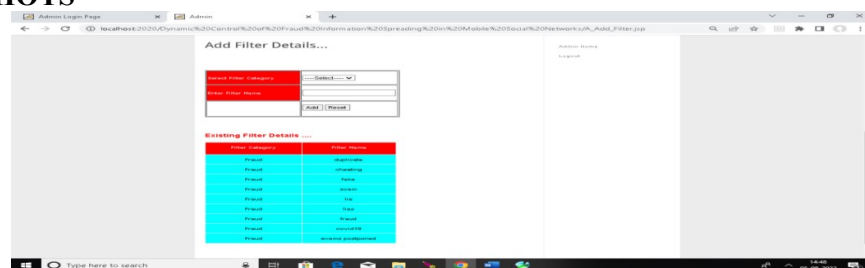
hots

Admin Login Page
Admin

localhost:2020/Dynamic%20Control%20of%20Fraud%20Information%20Spreading%20in%20Mobile%20Social%20Networks/A_Add_Filter.jsp

Add Filter Details...

Admin Index
Logout

| Select Filter Category | ---Select--- |
|---|---|
| Enter Filter Name | |
| | Add Reset |

Existing Filter Details ....

| Filter Category | Filter Name |
|---|---|
| Fraud | duplicate |
| Fraud | cheating |
| Fraud | fake |
| Fraud | scam |
| Fraud | lie |
| Fraud | trap |
| Fraud | fraud |
| Fraud | covid19 |
| Fraud | exam postponed |

Type here to search

14:48
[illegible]